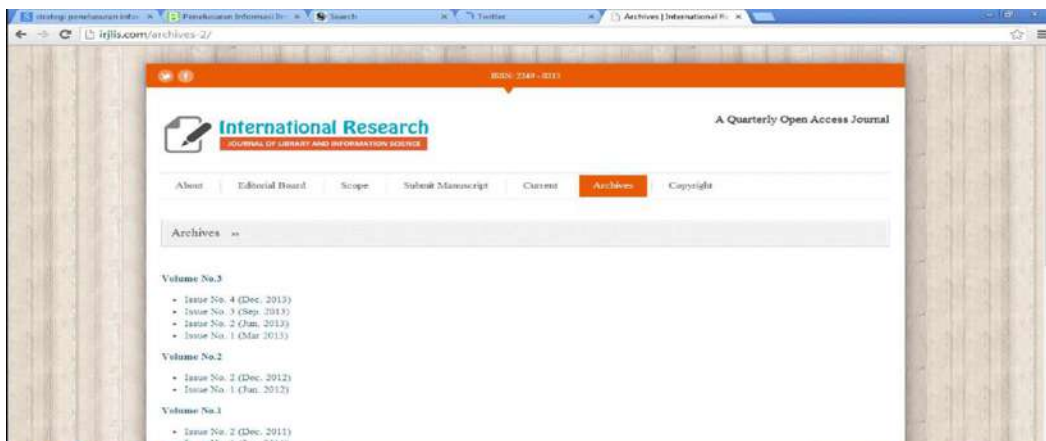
strategi penelusuran infor × | Penelusuran Informasi Be × | Search × | Twitter × | Archives | International R ×

irjlis.com/archives-2/

ISSN: 2249 - 0213

International Research
JOURNAL OF LIBRARY AND INFORMATION SCIENCE

A Quarterly Open Access Journal

About | Editorial Board | Scope | Submit Manuscript | Current | Archives | Copyright

Archives »

Volume No.3

- Issue No. 4 (Dec. 2013)
- Issue No. 3 (Sep. 2013)
- Issue No. 2 (Jun. 2013)
- Issue No. 1 (Mar 2013)

Volume No.2

- Issue No. 2 (Dec. 2012)
- Issue No. 1 (Jun. 2012)

Volume No.1

- Issue No. 2 (Dec. 2011)
- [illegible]